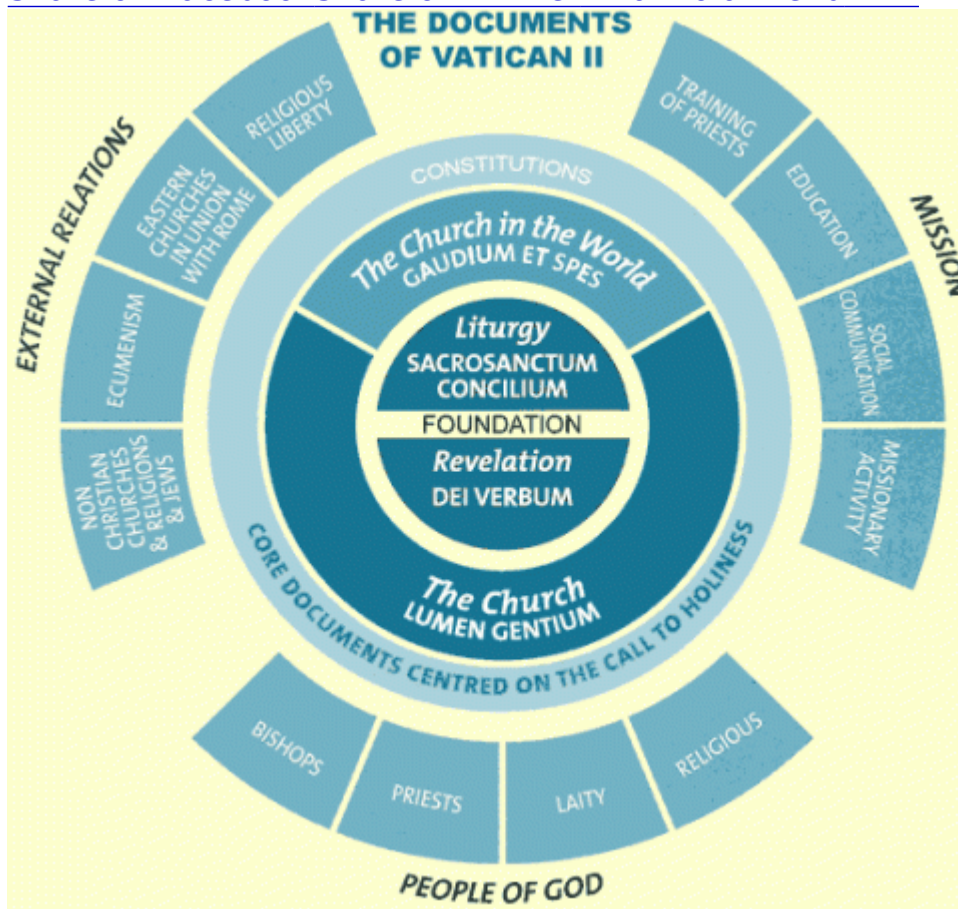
THE DOCUMENTS OF VATICAN II

EXTERNAL RELATIONS

RELIGIOUS LIBERTY

EASTERN CHURCHES IN UNION WITH ROME

ECUMENISM

NON CHRISTIAN CHURCHES RELIGIONS & JEWS

MISSION

TRAINING OF PRIESTS

EDUCATION

SOCIAL COMMUNICATION

MISSIONARY ACTIVITY

CONSTITUTIONS

The Church in the World
GAUDIUM ET SPES

Liturgy
SACROSANCTUM CONCILIUM

FOUNDATION

Revelation
DEI VERBUM

The Church
LUMEN GENTIUM

CORE DOCUMENTS CENTRED ON THE CALL TO HOLINESS

BISHOPS

PRIESTS

LAITY

RELIGIOUS

PEOPLE OF GOD